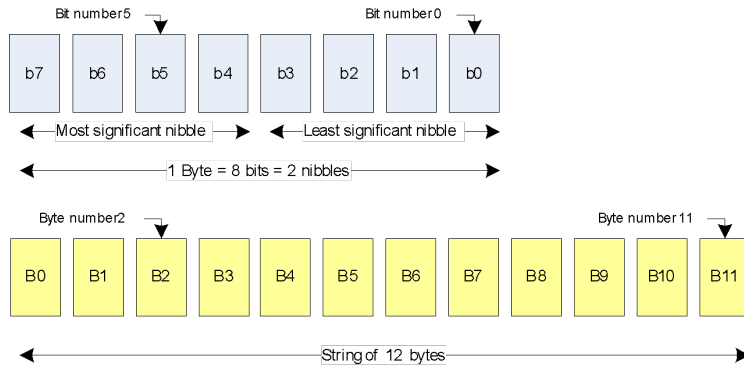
Bit number 5

Bit number 0

| b7 | b6 | b5 | b4 | b3 | b2 | b1 | b0 |
|---|---|---|---|---|---|---|---|

Most significant nibble

Least significant nibble

1 Byte = 8 bits = 2 nibbles

Byte number 2

Byte number 11

| B0 | B1 | B2 | B3 | B4 | B5 | B6 | B7 | B8 | B9 | B10 | B11 |
|---|---|---|---|---|---|---|---|---|---|---|---|

String of 12 bytes